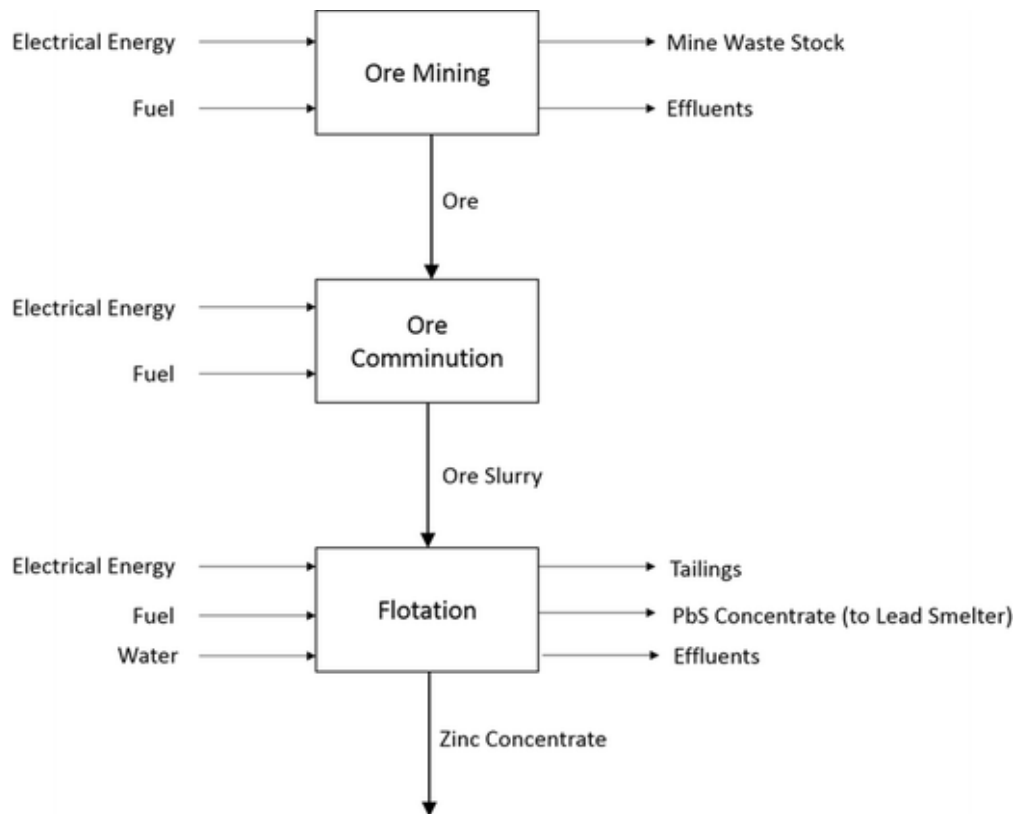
Electrical Energy

Fuel

Ore Mining

Mine Waste Stock

Effluents

Ore

Electrical Energy

Fuel

Ore Comminution

Ore Slurry

Electrical Energy

Fuel

Water

Flotation

Tailings

PbS Concentrate (to Lead Smelter)

Effluents

Zinc Concentrate